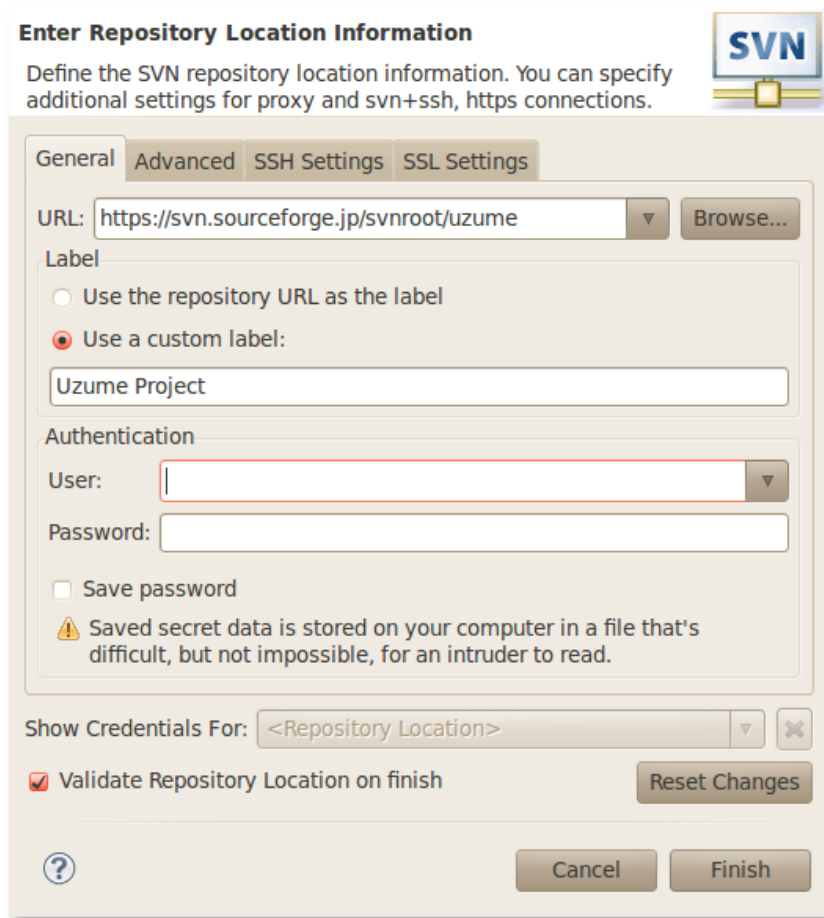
Enter Repository Location Information

SVN

Define the SVN repository location information. You can specify additional settings for proxy and svn+ssh, https connections.

General | Advanced | SSH Settings | SSL Settings

URL: https://svn.sourceforge.jp/svnroot/uzume

Browse...

Label

Use the repository URL as the label

Use a custom label:

Uzume Project

Authentication

User:

Password:

Save password

Saved secret data is stored on your computer in a file that's difficult, but not impossible, for an intruder to read.

Show Credentials For: <Repository Location>

Validate Repository Location on finish

Reset Changes

?

Cancel

Finish